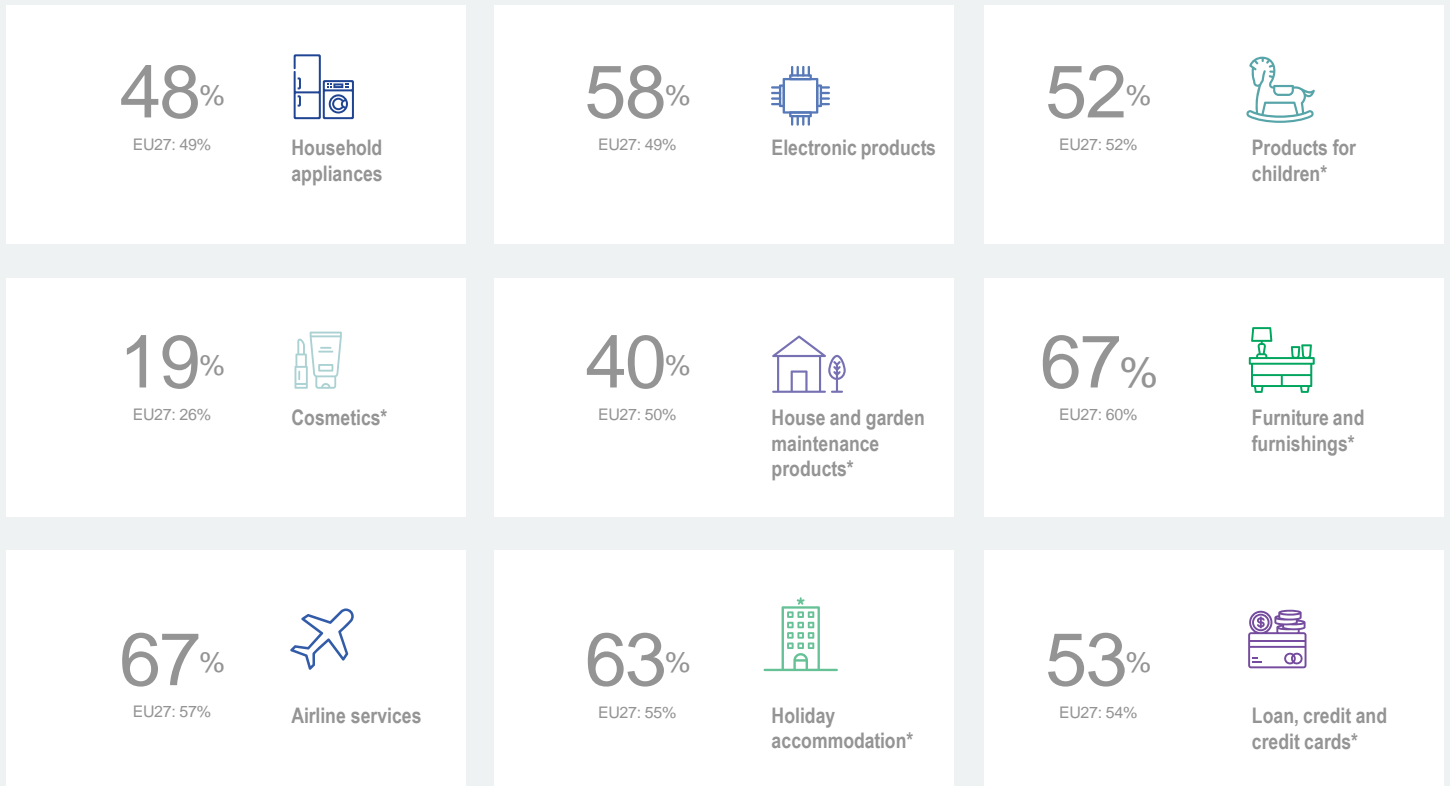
48%
EU27: 49%
Household appliances

58%
EU27: 49%
Electronic products

52%
EU27: 52%
Products for children*

19%
EU27: 26%
Cosmetics*

40%
EU27: 50%
House and garden maintenance products*

67%
EU27: 60%
Furniture and furnishings*

67%
EU27: 57%
Airline services

63%
EU27: 55%
Holiday accommodation*

53%
EU27: 54%
Loan, credit and credit cards*